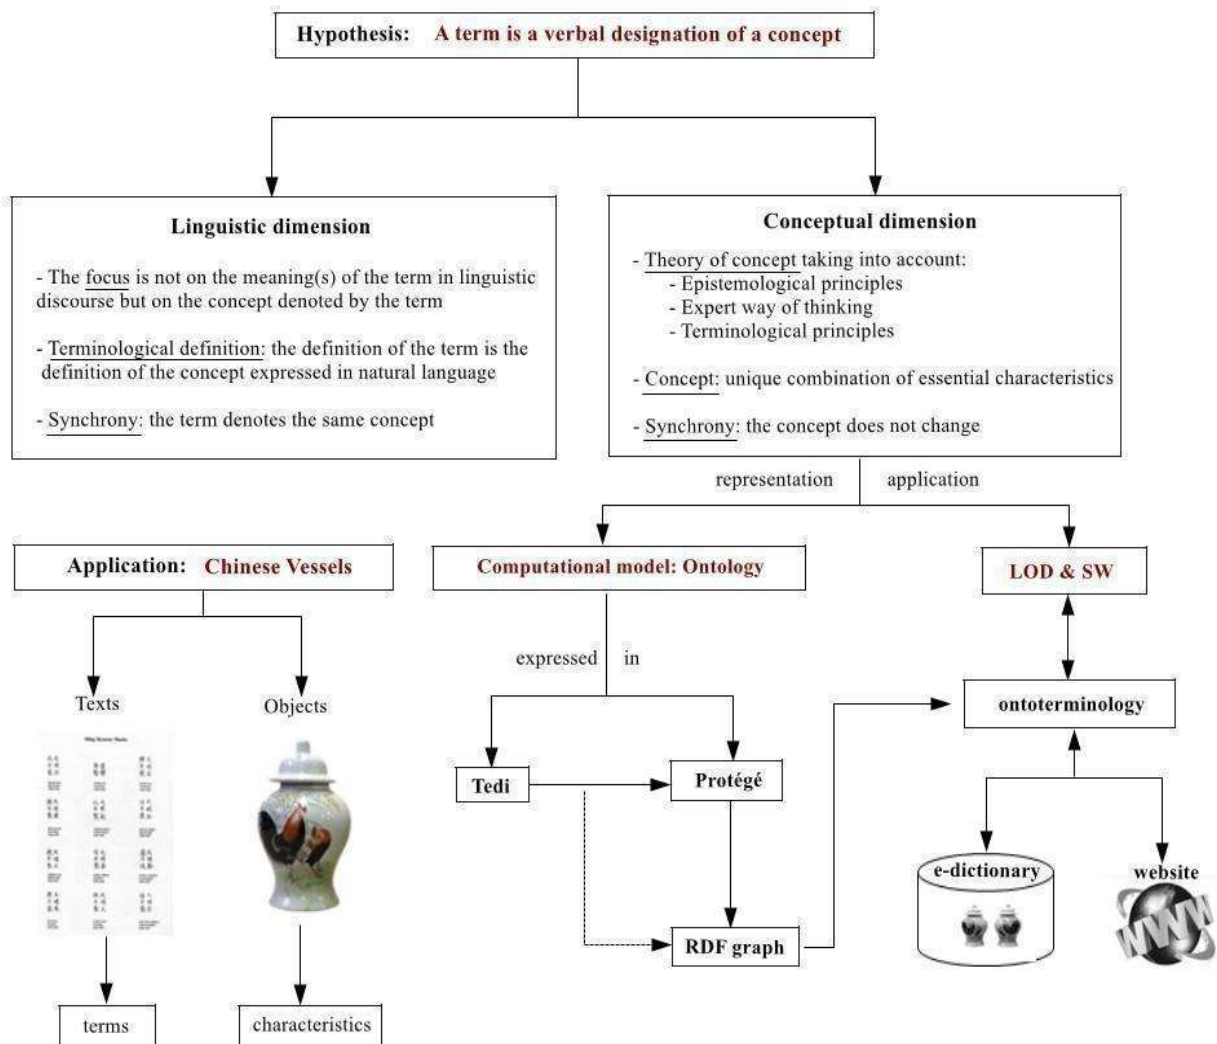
Hypothesis: A term is a verbal designation of a concept

Linguistic dimension

- The focus is not on the meaning(s) of the term in linguistic discourse but on the concept denoted by the term

- Terminological definition: the definition of the term is the definition of the concept expressed in natural language

- Synchrony: the term denotes the same concept

Conceptual dimension

- Theory of concept taking into account:
- Epistemological principles
- Expert way of thinking
- Terminological principles

- Concept: unique combination of essential characteristics

- Synchrony: the concept does not change

representation application

Application: Chinese Vessels

Texts

Objects

terms

characteristics

Computational model: Ontology

expressed in

Tedi

Protégé

RDF graph

LOD & SW

ontoterminology

e-dictionary

website

WWW